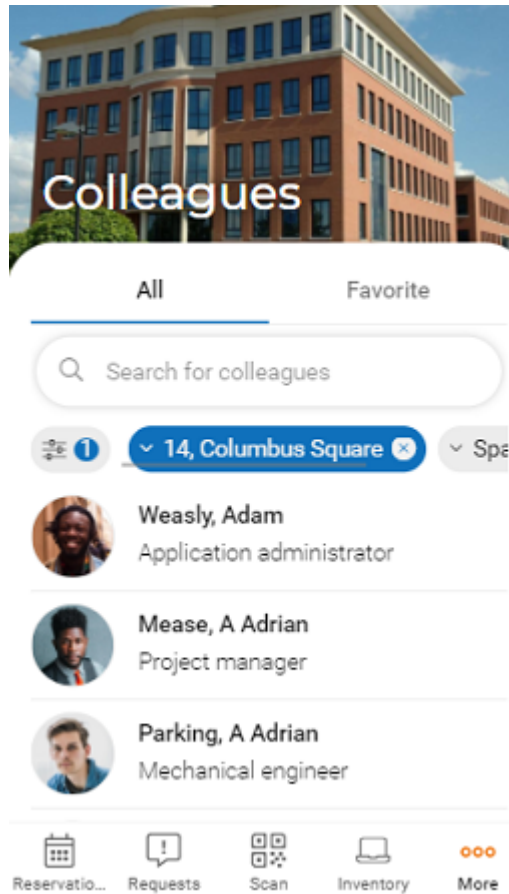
Colleagues

All

Favorite

Search for colleagues

1

14, Columbus Square

Spa

Weasly, Adam
Application administrator

Mease, A Adrian
Project manager

Parking, A Adrian
Mechanical engineer

Reservatio...

Requests

Scan

Inventory

More